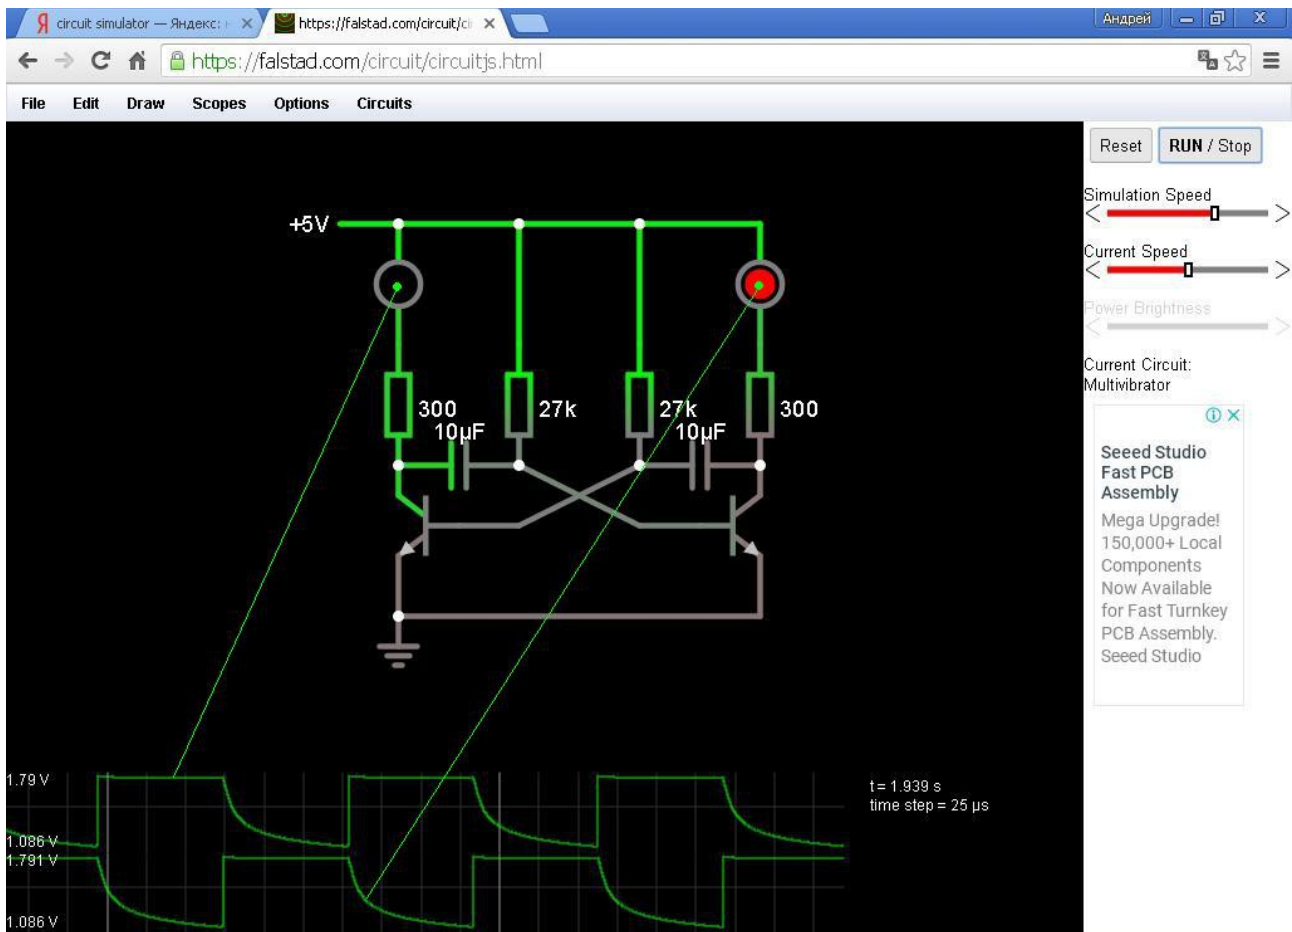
circuit simulator — Яндекс: ×
https://falstad.com/circuit/ci ×
Андрей
https://falstad.com/circuit/circuitjs.html
File Edit Draw Scopes Options Circuits
Reset
RUN / Stop
Simulation Speed
Current Speed
Power Brightness
Current Circuit:
Multivibrator
+5V
300
27k
27k
300
10µF
10µF
Seeed Studio Fast PCB Assembly
Mega Upgrade! 150,000+ Local Components Now Available for Fast Turnkey PCB Assembly. Seeed Studio
1.79 V
1.086 V
1.791 V
1.086 V
t = 1.939 s
time step = 25 µs